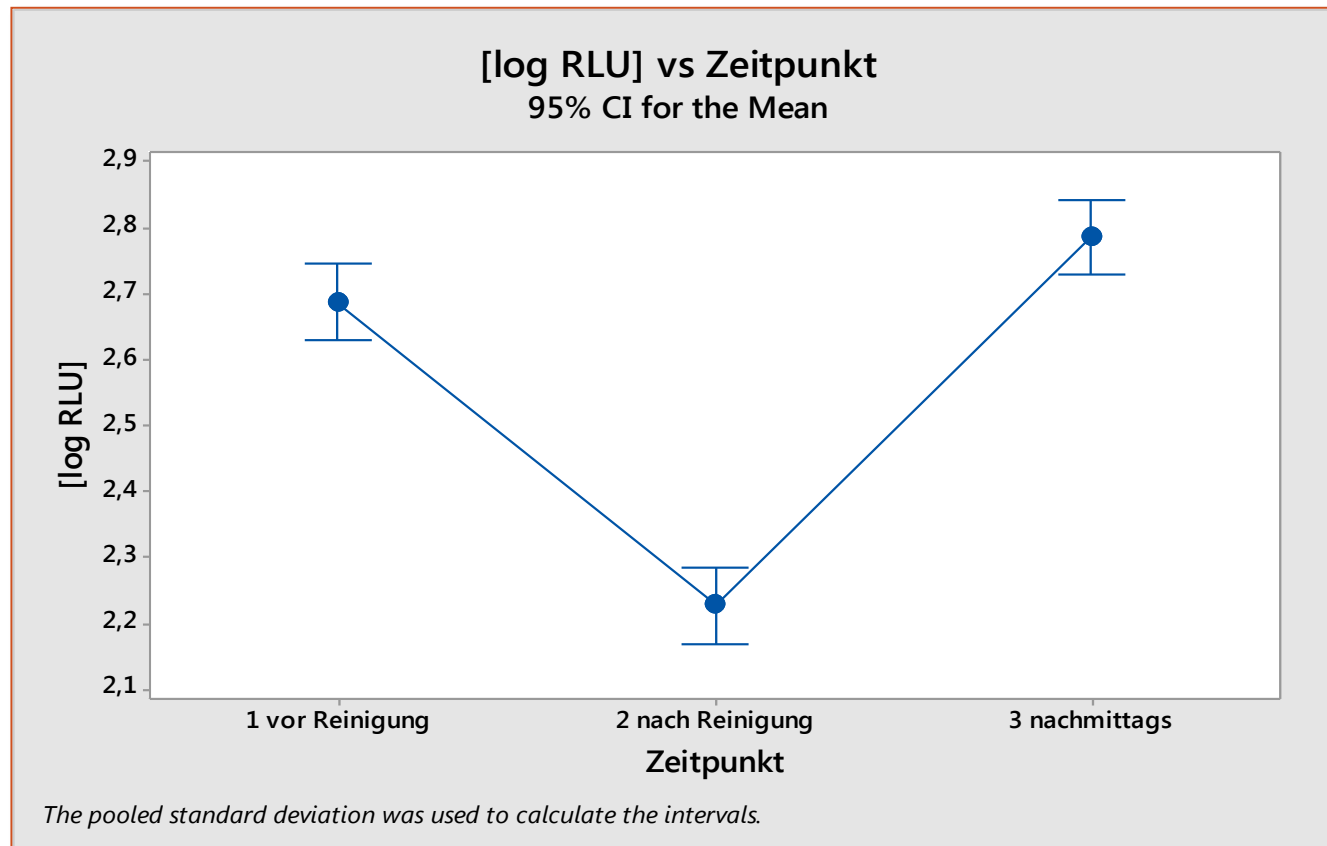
[log RLU] vs Zeitpunkt
95% CI for the Mean

2,9
2,8
2,7
2,6
2,5
2,4
2,3
2,2
2,1

[log RLU]

1 vor Reinigung
2 nach Reinigung
3 nachmittags

Zeitpunkt

The pooled standard deviation was used to calculate the intervals.